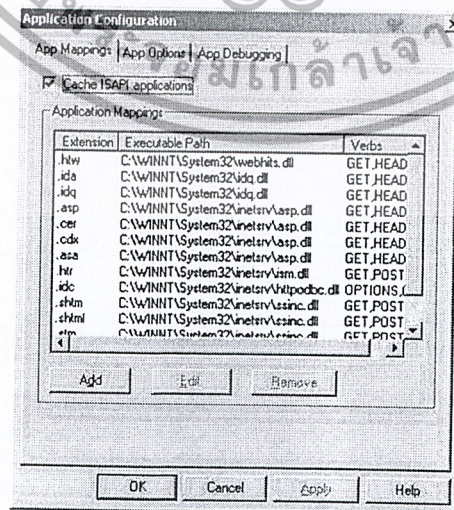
Application Configuration

App Mappings | App Options | App Debugging

Cache ISAPI applications

Application Mappings

| Extension | Executable Path | Verbs |
|---|---|---|
| .htw | C:\WINNT\System32\webhits.dll | GET,HEAD |
| .ida | C:\WINNT\System32\idq.dll | GET,HEAD |
| .idq | C:\WINNT\System32\idq.dll | GET,HEAD |
| .asp | C:\WINNT\System32\inetsrv\asp.dll | GET,HEAD |
| .cer | C:\WINNT\System32\inetsrv\asp.dll | GET,HEAD |
| .cdx | C:\WINNT\System32\inetsrv\asp.dll | GET,HEAD |
| .asa | C:\WINNT\System32\inetsrv\asp.dll | GET,HEAD |
| .htr | C:\WINNT\System32\inetsrv\ism.dll | GET,POST |
| .idc | C:\WINNT\System32\inetsrv\httpodbc.dll | OPTIONS,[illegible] |
| .shtm | C:\WINNT\System32\inetsrv\ssinc.dll | GET,POST |
| .shtml | C:\WINNT\System32\inetsrv\ssinc.dll | GET,POST |
| .stm | C:\WINNT\System32\inetsrv\ssinc.dll | GET,POST |

Add Edit Remove

OK Cancel Apply Help